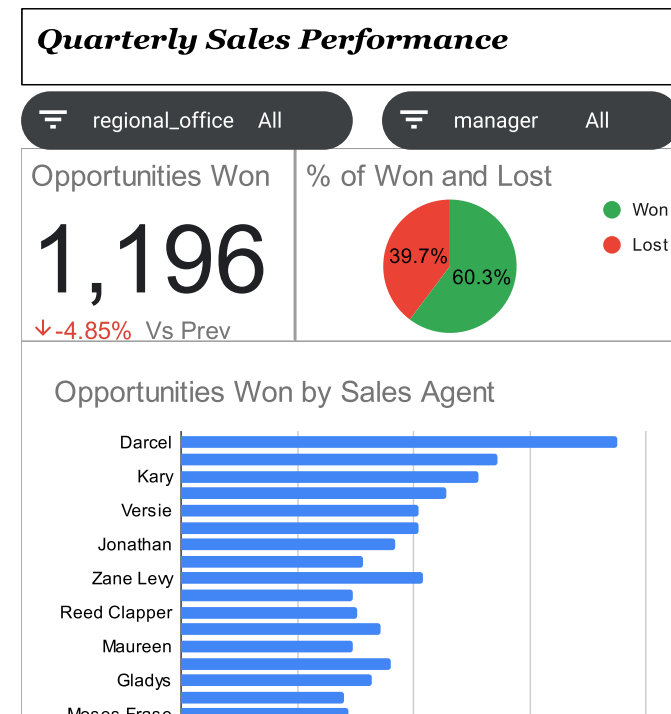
Quarterly Sales Performance

regional_office All

manager All

Opportunities Won

1,196

↓-4.85% Vs Prev

% of Won and Lost

39.7%

60.3%

Won

Lost

Opportunities Won by Sales Agent

Darcel

Kary

Versie

Jonathan

Zane Levy

Reed Clapper

Maureen

Gladys

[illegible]